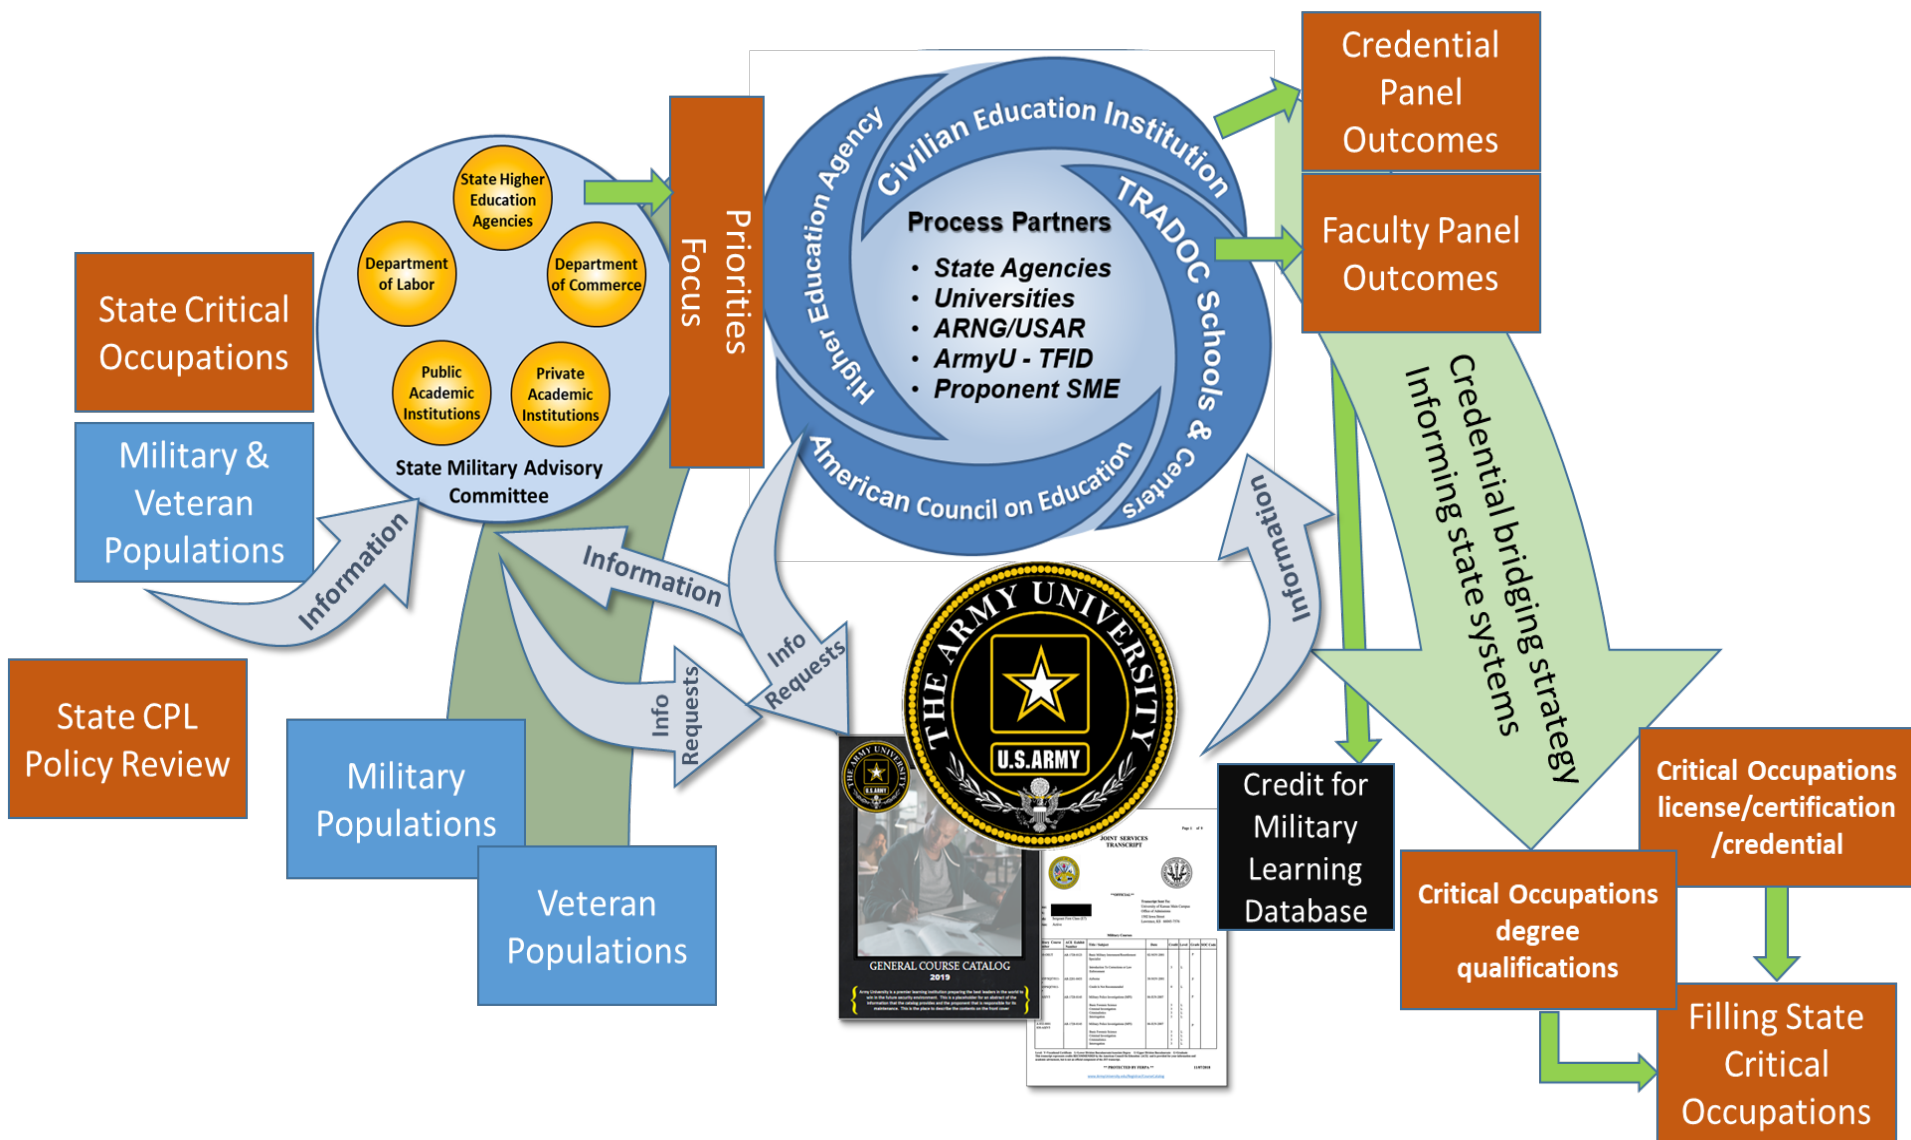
Credential Panel Outcomes

Faculty Panel Outcomes

State Critical Occupations

Military & Veteran Populations

State Higher Education Agencies

Department of Labor

Department of Commerce

Public Academic Institutions

Private Academic Institutions

State Military Advisory Committee

Priorities

Focus

Civilian Education Institution

Higher Education Agency

TRADOC Schools & Centers

American Council on Education

Process Partners

• State Agencies
• Universities
• ARNG/USAR
• ArmyU - TFID
• Proponent SME

Credential bridging strategy

Informing state systems

Information

Information

Info Requests

Info Requests

Information

State CPL Policy Review

Military Populations

Veteran Populations

THE ARMY UNIVERSITY

U.S. ARMY

GENERAL COURSE CATALOG 2019

JOINT SERVICES TRANSCRIPT

Credit for Military Learning Database

Critical Occupations license/certification /credential

Critical Occupations degree qualifications

Filling State Critical Occupations